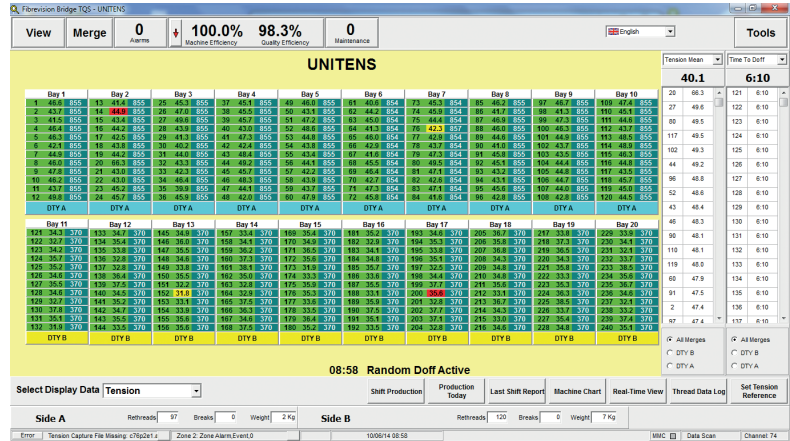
Fibrevision Bridge TQS - UNITENS

View | Merge | 0 Alarms | 100.0% Machine Efficiency | 98.3% Quality Efficiency | 0 Maintenance | English | Tools

UNITENS

| Bay 1 | Bay 2 | Bay 3 | Bay 4 | Bay 5 | Bay 6 | Bay 7 | Bay 8 | Bay 9 | Bay 10 |
|---|---|---|---|---|---|---|---|---|---|
| DTY A | DTY A | DTY A | DTY A | DTY A | DTY A | DTY A | DTY A | DTY A | DTY A |

| Bay 11 | Bay 12 | Bay 13 | Bay 14 | Bay 15 | Bay 16 | Bay 17 | Bay 18 | Bay 19 | Bay 20 |
|---|---|---|---|---|---|---|---|---|---|
| DTY B | DTY B | DTY B | DTY B | DTY B | DTY B | DTY B | DTY B | DTY B | DTY B |

Tension Mean
40.1

Time To Doff
6:10

| 28 | 66.3 |
|---|---|
| 27 | 49.6 |
| 80 | 49.5 |
| 117 | 49.5 |
| 102 | 49.3 |
| 44 | 49.2 |
| 96 | 48.8 |
| 52 | 48.6 |
| 43 | 48.4 |
| 46 | 48.3 |
| 90 | 48.1 |
| 110 | 48.1 |
| 119 | 48.0 |
| 60 | 47.9 |
| 91 | 47.5 |
| 2 | 47.4 |

| 121 | 6:10 |
|---|---|
| 122 | 6:10 |
| 123 | 6:10 |
| 124 | 6:10 |
| 125 | 6:10 |
| 126 | 6:10 |
| 127 | 6:10 |
| 128 | 6:10 |
| 129 | 6:10 |
| 130 | 6:10 |
| 131 | 6:10 |
| 132 | 6:10 |
| 133 | 6:10 |
| 134 | 6:10 |
| 135 | 6:10 |
| 136 | 6:10 |

All Merges
DTY B
DTY A

All Merges
DTY B
DTY A

08:58 Random Doff Active

Select Display Data | Tension | Shift Production | Production Today | Last Shift Report | Machine Chart | Real-Time View | Thread Data Log | Set Tension Reference

Side A | Rethreads 97 | Breaks 0 | Weight 2 Kg | Side B | Rethreads 120 | Breaks 0 | Weight 7 Kg

Error | Tension Capture File Missing: c76p2e1.a | Zone 2: Zone Alarm,Event,0 | 10/06/14 08:58 | MMC | Data Scan | Channel: 74